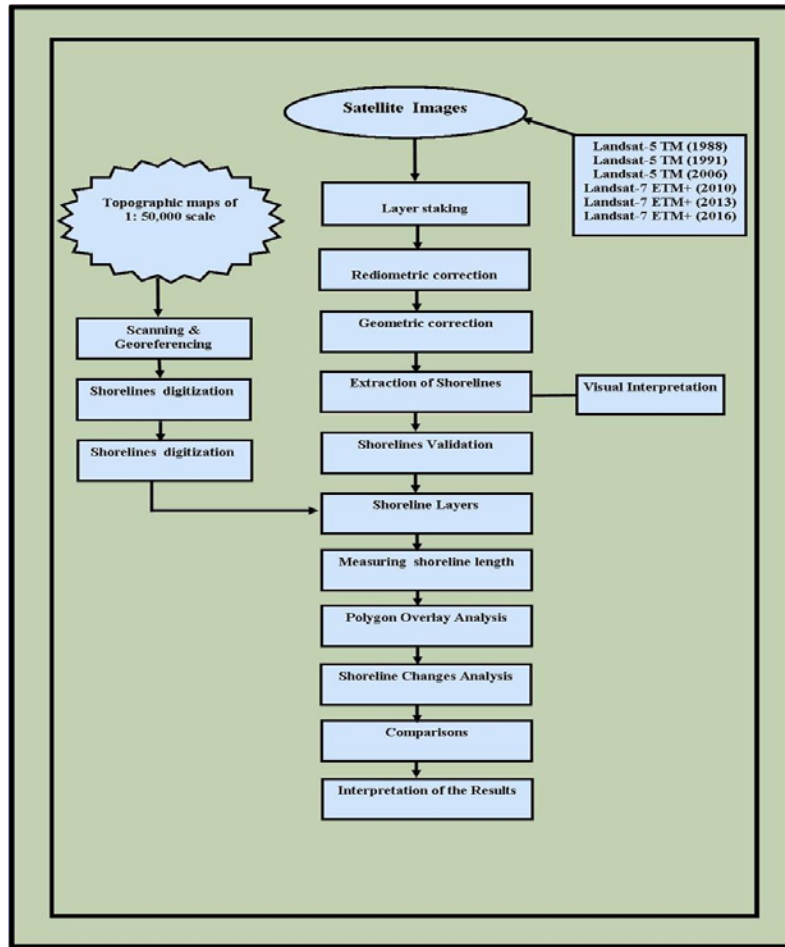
Satellite Images

Landsat-5 TM (1988)
Landsat-5 TM (1991)
Landsat-5 TM (2006)
Landsat-7 ETM+ (2010)
Landsat-7 ETM+ (2013)
Landsat-7 ETM+ (2016)

Topographic maps of 1: 50,000 scale

Layer staking

Rediometric correction

Scanning & Georeferencing

Geometric correction

Shorelines digitization

Extraction of Shorelines

Visual Interpretation

Shorelines digitization

Shorelines Validation

Shoreline Layers

Measuring shoreline length

Polygon Overlay Analysis

Shoreline Changes Analysis

Comparisons

Interpretation of the Results